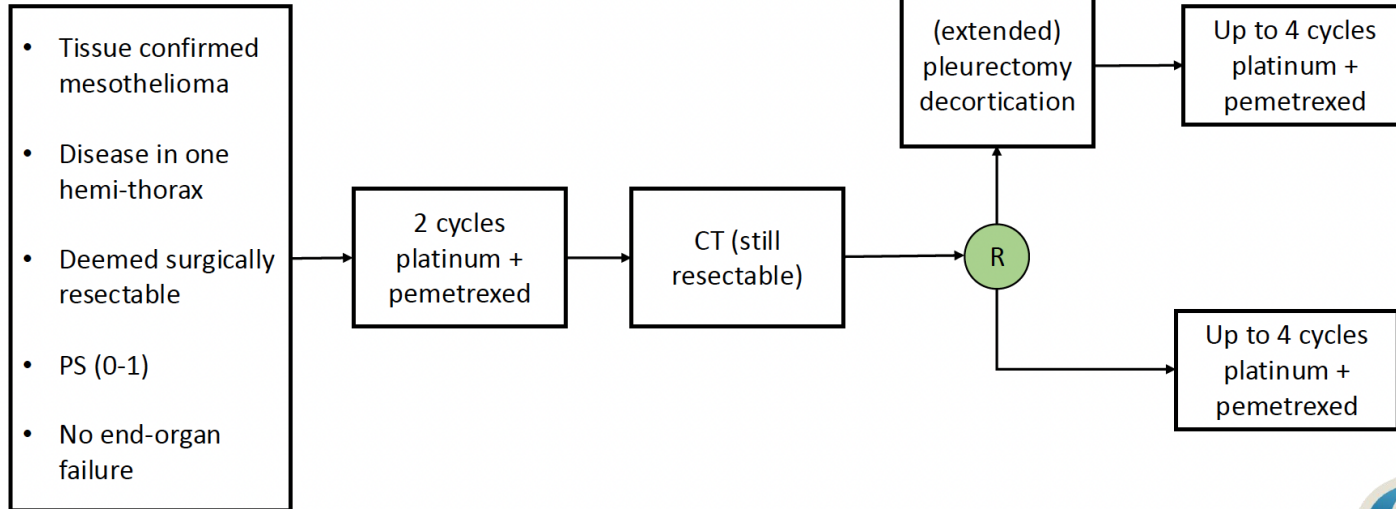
• Tissue confirmed mesothelioma

• Disease in one hemi-thorax

• Deemed surgically resectable

• PS (0-1)

• No end-organ failure

2 cycles platinum + pemetrexed

CT (still resectable)

R

(extended) pleurectomy decortication

Up to 4 cycles platinum + pemetrexed

Up to 4 cycles platinum + pemetrexed